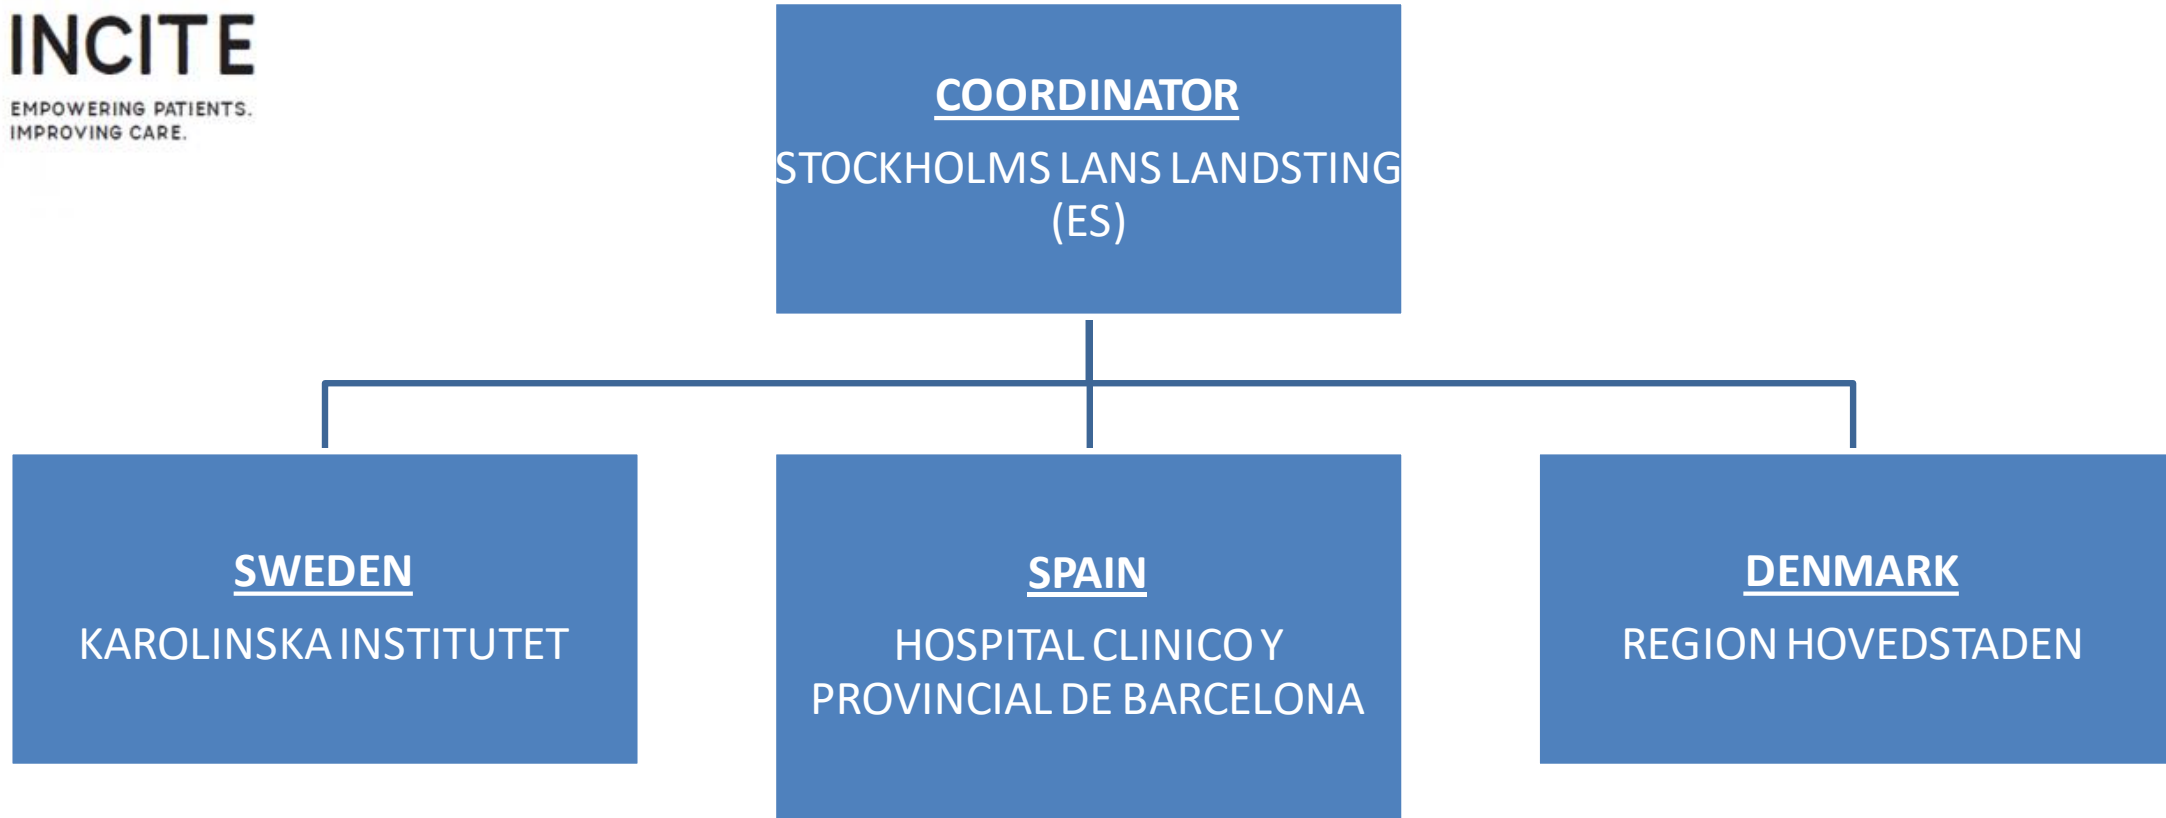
INCITE

EMPOWERING PATIENTS. IMPROVING CARE.

COORDINATOR

STOCKHOLMS LANS LANDSTING (ES)

SWEDEN

KAROLINSKA INSTITUTET

SPAIN

HOSPITAL CLINICO Y PROVINCIAL DE BARCELONA

DENMARK

REGION HOVEDSTADEN